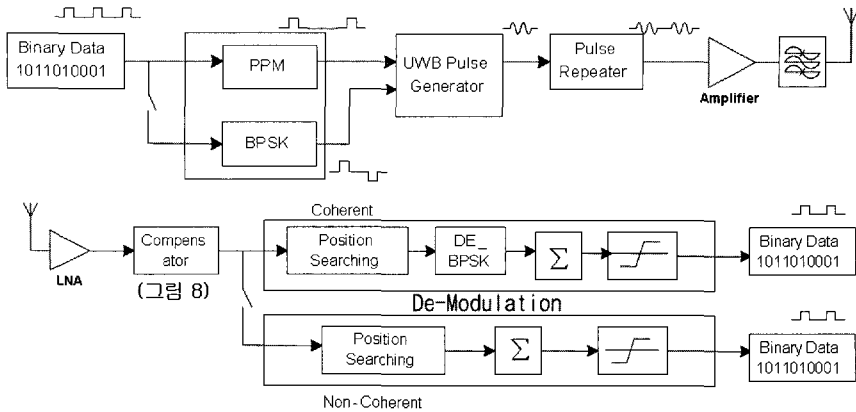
Binary Data
1011010001

PPM

BPSK

UWB Pulse Generator

Pulse Repeater

Amplifier

LNA

Compensator

(그림 8)

Coherent

Position Searching

DE_ BPSK

$\Sigma$

Binary Data
1011010001

De-Modulation

Position Searching

$\Sigma$

Binary Data
1011010001

Non-Coherent